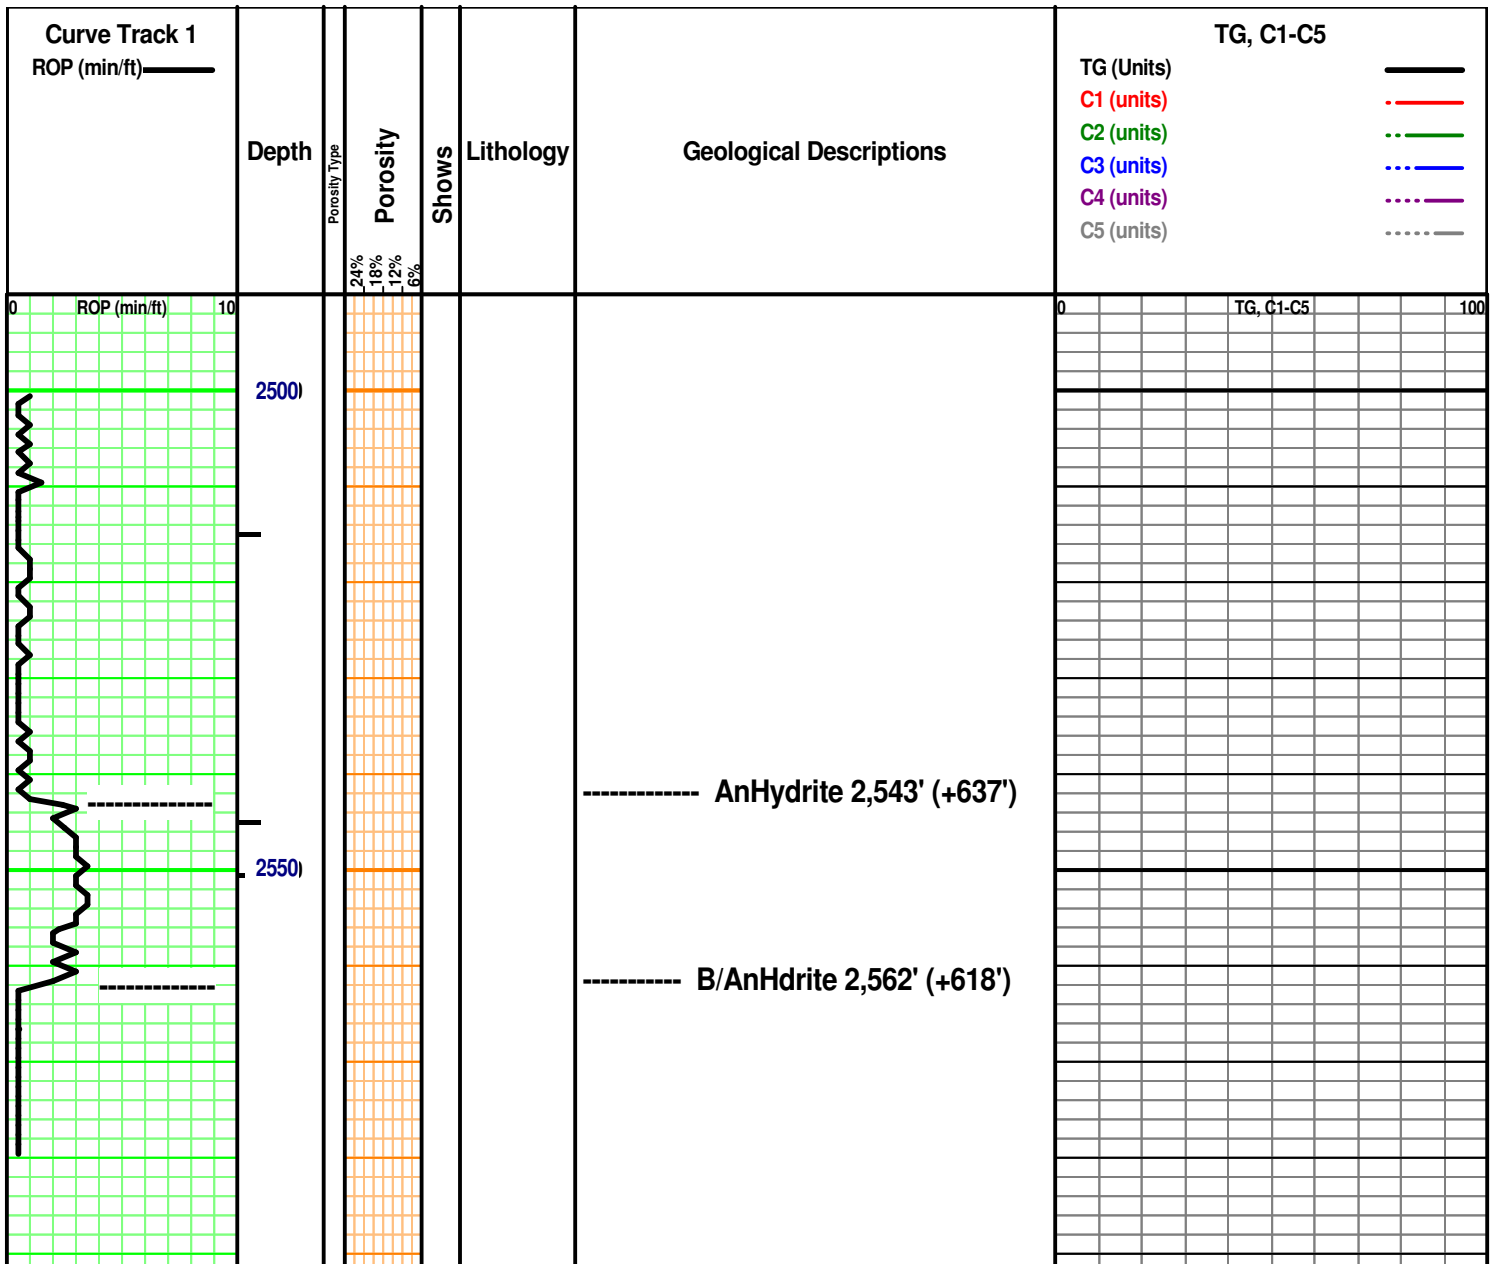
Curve Track 1
ROP (min/ft)

Depth

Porosity Type

Porosity
24%
18%
12%
6%

Shows

Lithology

Geological Descriptions

TG, C1-C5
TG (Units)
C1 (units)
C2 (units)
C3 (units)
C4 (units)
C5 (units)

0 ROP (min/ft) 10

2500

2550

0 TG, C1-C5 100

------------- AnHydrite 2,543' (+637')

----------- B/AnHdrite 2,562' (+618')